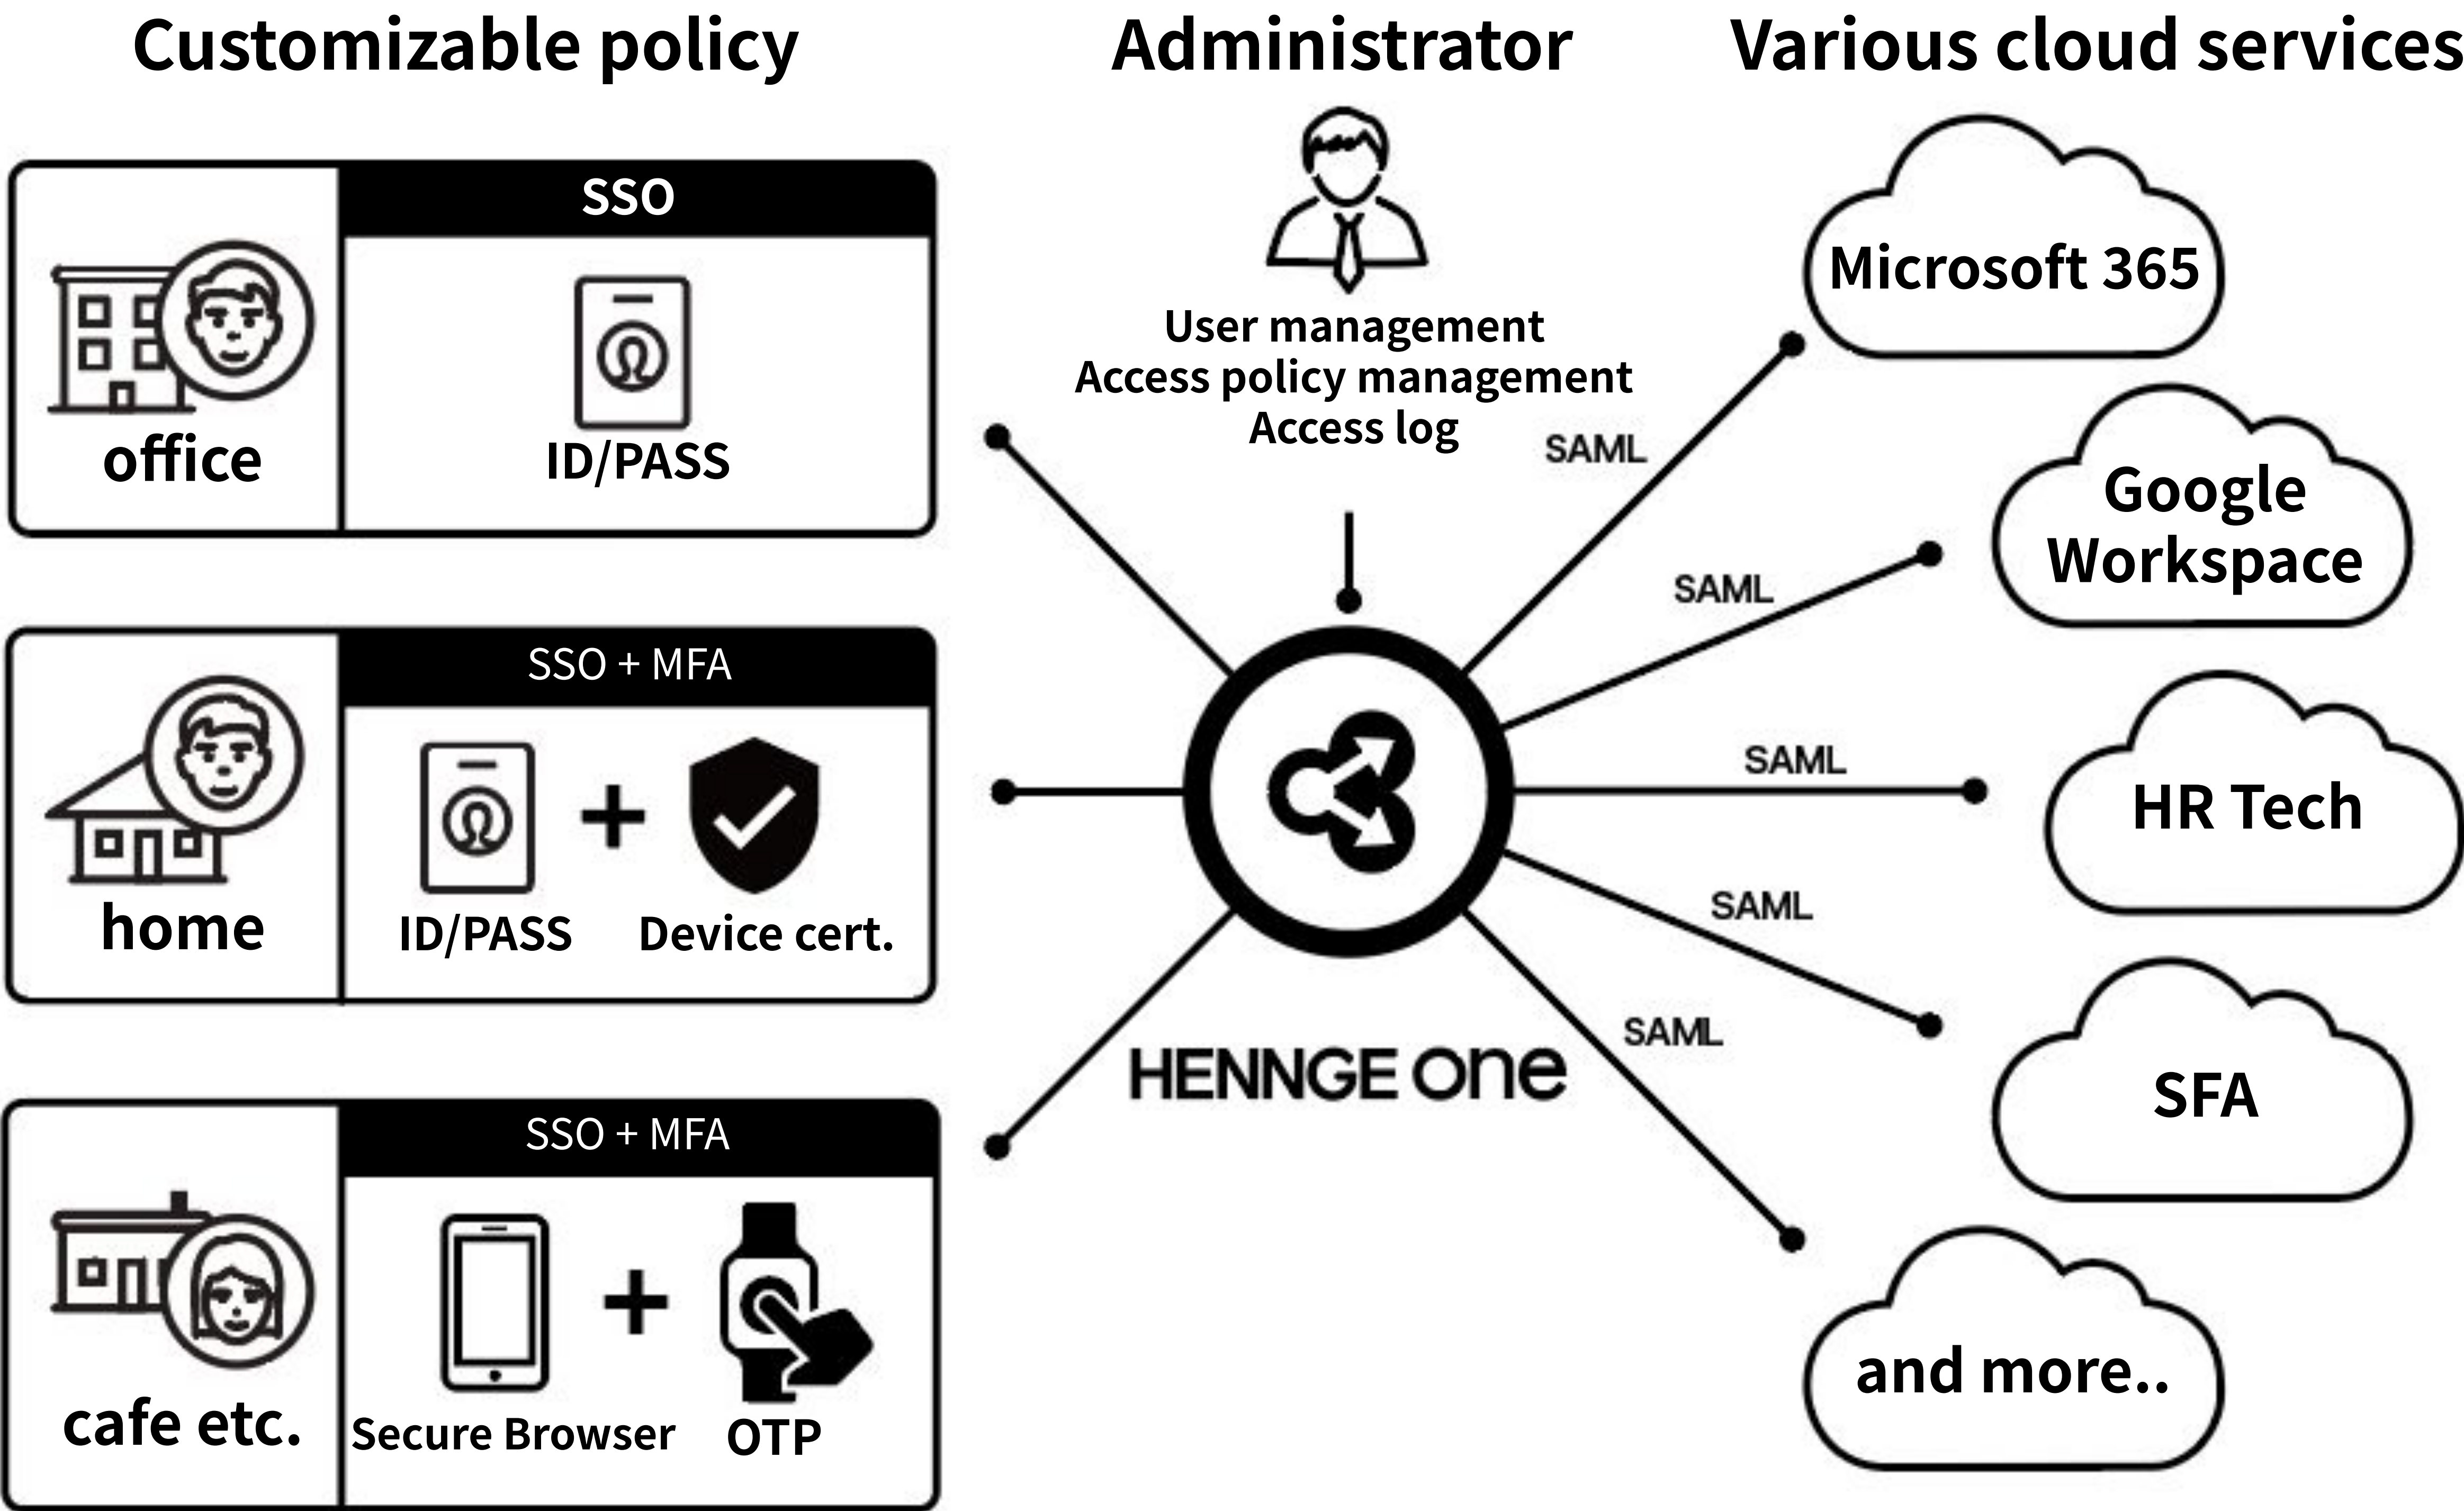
Customizable policy

Administrator

Various cloud services

SSO

office

ID/PASS

SSO + MFA

home

ID/PASS

Device cert.

SSO + MFA

cafe etc.

Secure Browser

OTP

User management
Access policy management
Access log

SAML

SAML

SAML

SAML

SAML

HENNGE one

Microsoft 365

Google Workspace

HR Tech

SFA

and more..